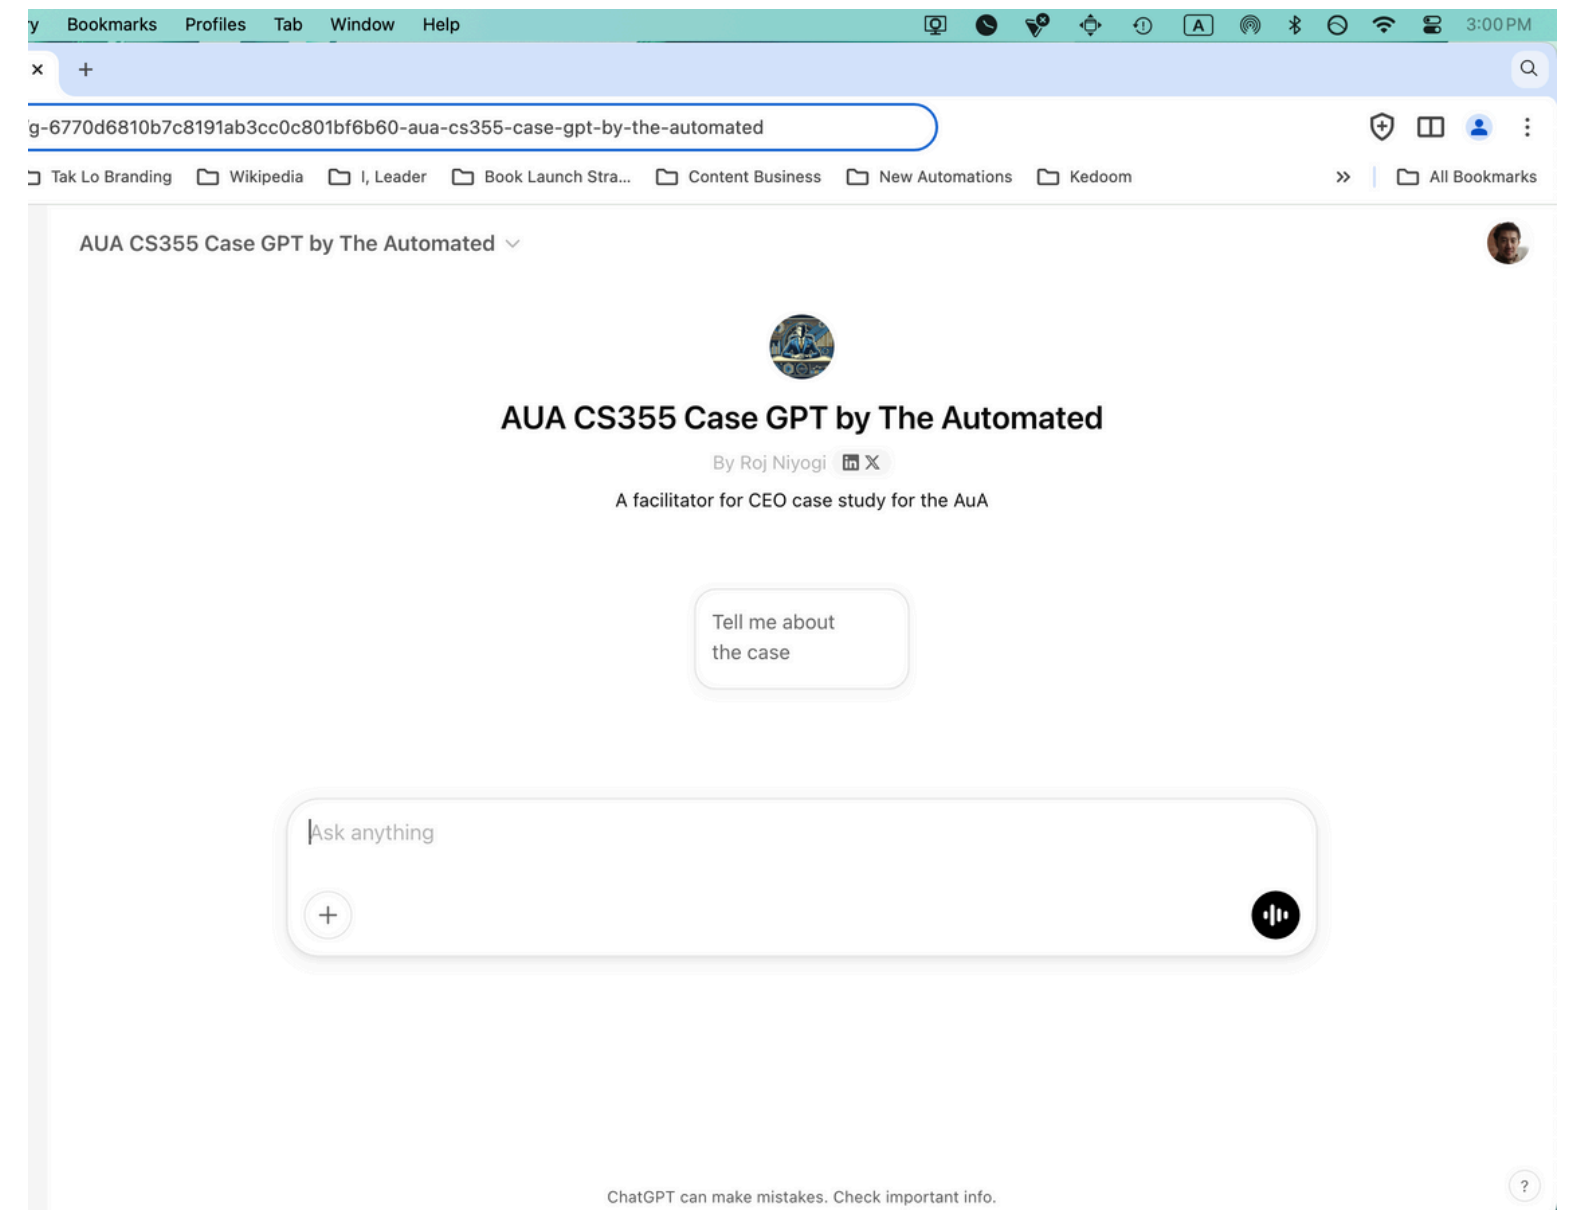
y Bookmarks Profiles Tab Window Help

3:00 PM

×

+

g-6770d6810b7c8191ab3cc0c801bf6b60-aua-cs355-case-gpt-by-the-automated

Tak Lo Branding Wikipedia I, Leader Book Launch Stra... Content Business New Automations Kedoom

»

All Bookmarks

AUA CS355 Case GPT by The Automated

AUA CS355 Case GPT by The Automated

By Roj Niyogi

A facilitator for CEO case study for the AuA

Tell me about the case

Ask anything

+

ChatGPT can make mistakes. Check important info.

?